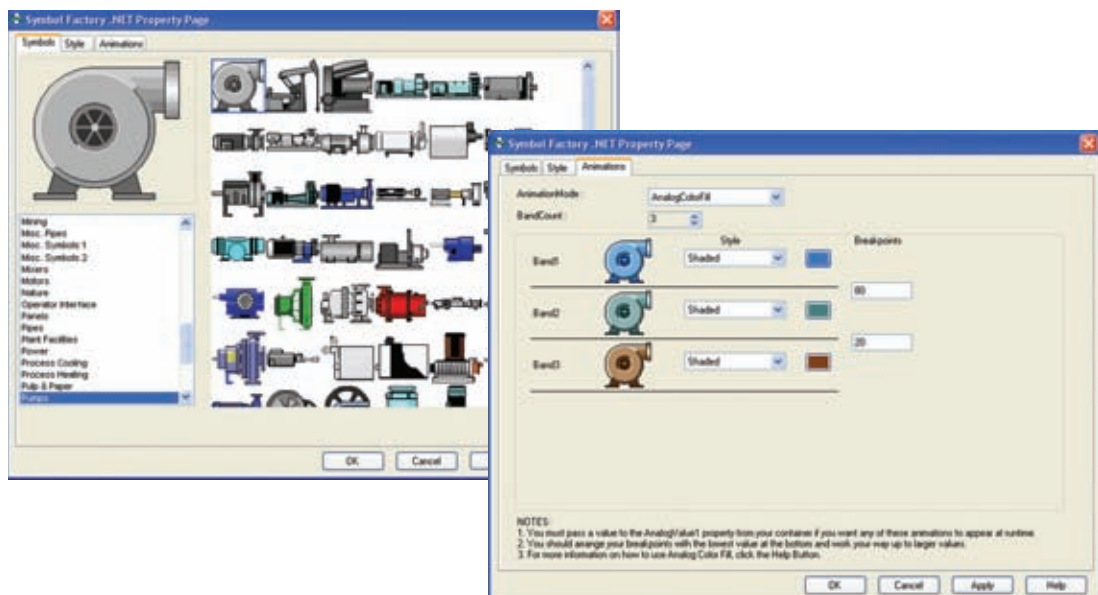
Symbol Factory .NET Property Page

Symbols | Style | Animations

Mining
Misc. Pipes
Misc. Symbols 1
Misc. Symbols 2
Mixers
Motors
Nature
Operator Interface
Panels
Pipes
Plant Facilities
Power
Process Cooling
Process Heating
Pulp & Paper
Pumps

OK | Cancel

Symbol Factory .NET Property Page

Symbols | Style | Animations

AnimationMode: AnalogColorFill

BandCount: 3

Style | Breakpoints

Band1: Shaded

80

Band2: Shaded

20

Band3: Shaded

NOTES:
1. You must pass a value to the AnalogValue1 property from your container if you want any of these animations to appear at runtime.
2. You should arrange your breakpoints with the lowest value at the bottom and work your way up to larger values.
3. For more information on how to use Analog Color Fill, click the Help Button.

OK | Cancel | Apply | Help